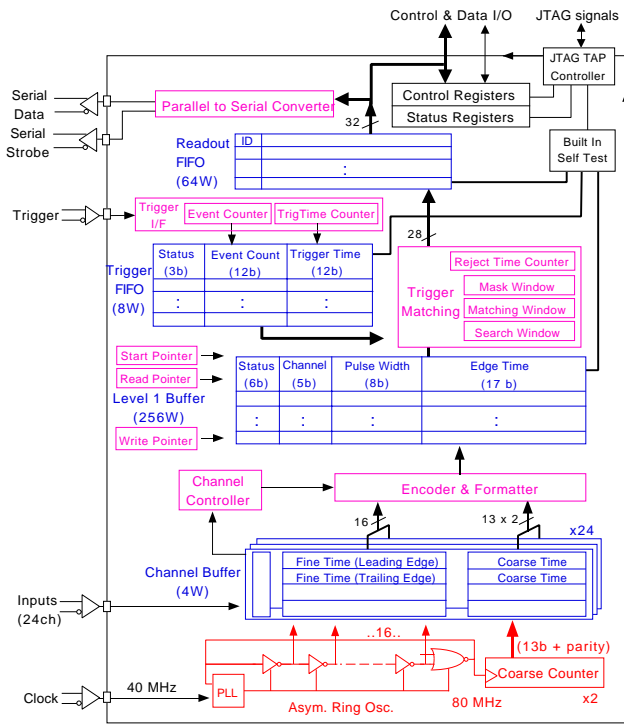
Control & Data I/O
JTAG signals
JTAG TAP Controller
Serial Data
Serial Strobe
Parallel to Serial Converter
Control Registers
Status Registers
32
Readout FIFO (64W)
ID
:
Built In Self Test
Trigger
Trigger I/F
Event Counter
TrigTime Counter
28
Trigger FIFO (8W)

| Status (3b) | Event Count (12b) | Trigger Time (12b) |
|---|---|---|
| : | : | : |

Reject Time Counter
Trigger Matching
Mask Window
Matching Window
Search Window
Start Pointer
Read Pointer
Level 1 Buffer (256W)
Write Pointer

| Status (6b) | Channel (5b) | Pulse Width (8b) | Edge Time (17 b) |
|---|---|---|---|
| : | : | : | : |

Channel Controller
Encoder & Formatter
16
13 x 2
x24
Channel Buffer (4W)
Fine Time (Leading Edge)
Fine Time (Trailing Edge)
Coarse Time
Coarse Time
Inputs (24ch)
..16..
(13b + parity)
Coarse Counter
Clock
40 MHz
PLL
Asym. Ring Osc.
80 MHz
x2